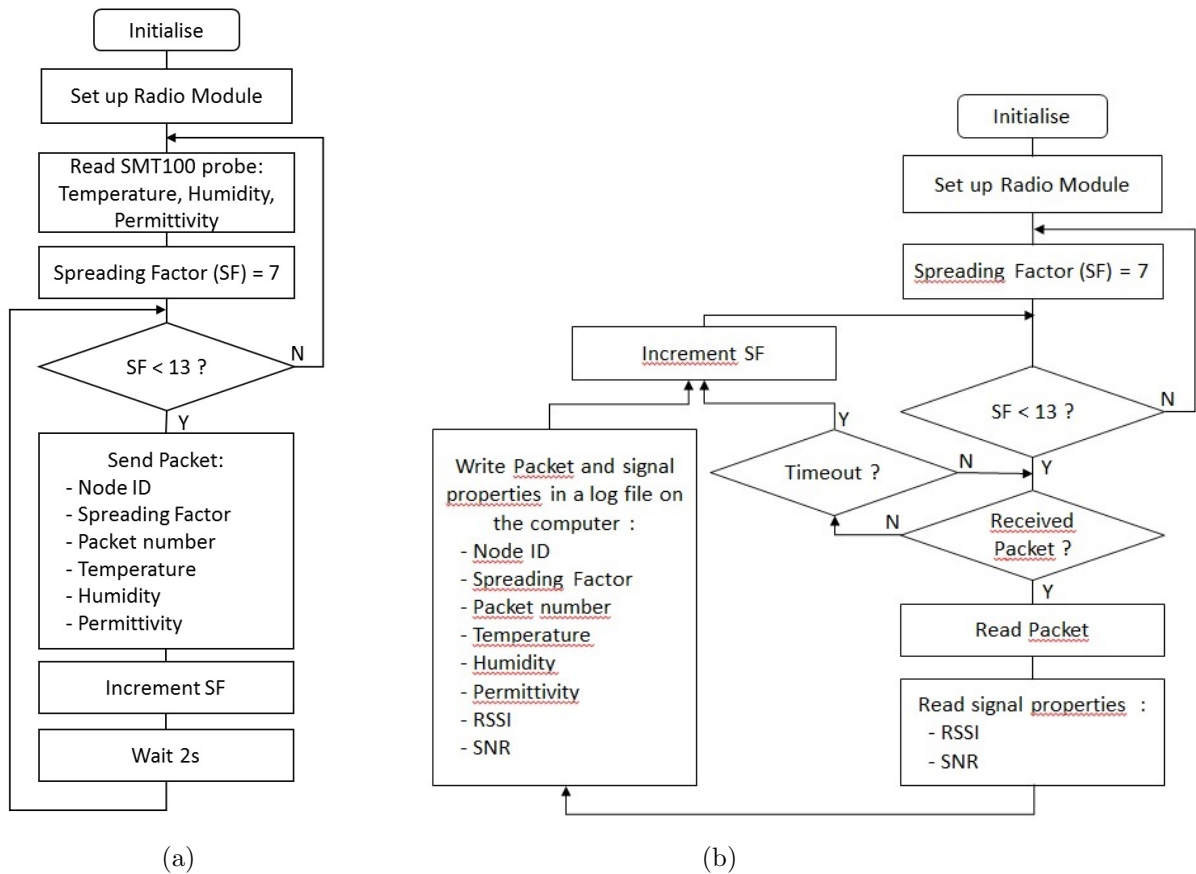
Initialise

Set up Radio Module

Read SMT100 probe: Temperature, Humidity, Permittivity

Spreading Factor (SF) = 7

SF < 13 ?

N

Y

Send Packet:
- Node ID
- Spreading Factor
- Packet number
- Temperature
- Humidity
- Permittivity

Increment SF

Wait 2s

(a)

Initialise

Set up Radio Module

Spreading Factor (SF) = 7

Increment SF

SF < 13 ?

N

Y

Timeout ?

Y

N

Write Packet and signal properties in a log file on the computer :
- Node ID
- Spreading Factor
- Packet number
- Temperature
- Humidity
- Permittivity
- RSSI
- SNR

Received Packet ?

N

Y

Read Packet

Read signal properties :
- RSSI
- SNR

(b)